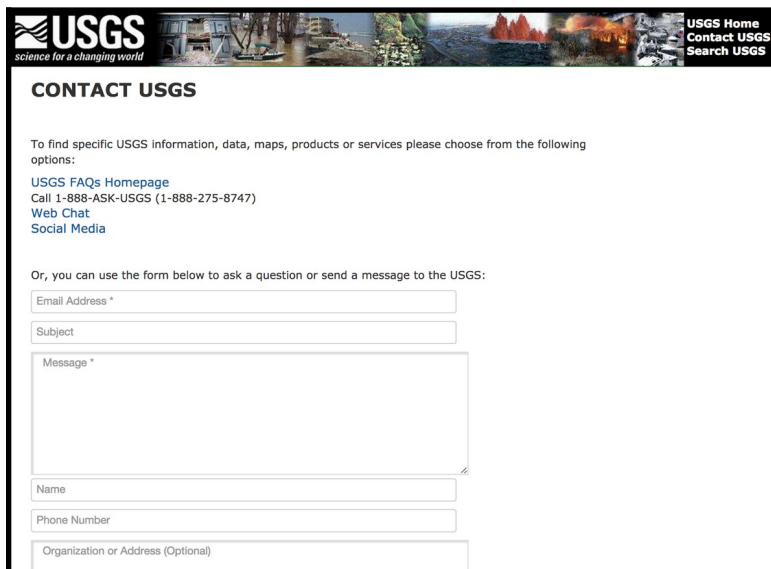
USGS
science for a changing world

USGS Home
Contact USGS
Search USGS

CONTACT USGS

To find specific USGS information, data, maps, products or services please choose from the following options:

USGS FAQs Homepage
Call 1-888-ASK-USGS (1-888-275-8747)
Web Chat
Social Media

Or, you can use the form below to ask a question or send a message to the USGS:

Email Address *

Subject

Message *

Name

Phone Number

Organization or Address (Optional)